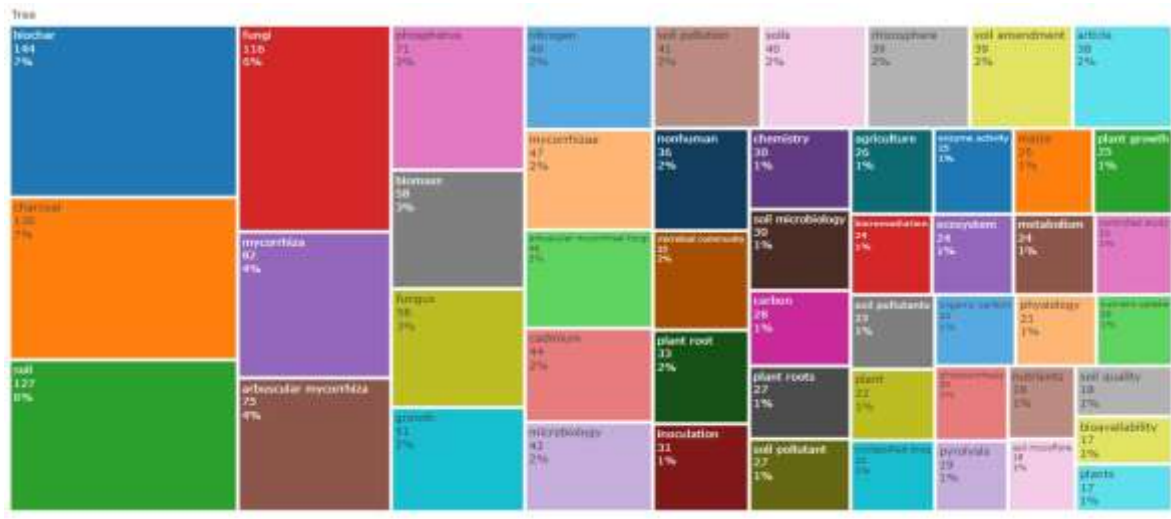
Tree

biochar
144
7%

charcoal
130
7%

soil
127
6%

fungi
116
6%

mycorrhiza
82
4%

arbuscular mycorrhiza
75
4%

phosphorus
71
3%

biomass
58
3%

fungus
56
3%

growth
51
2%

nitrogen
49
2%

mycorrhizas
47
2%

arbuscular mycorrhizal fungi
44
2%

cadmium
44
2%

microbiology
42
2%

soil pollution
41
2%

nonhuman
36
2%

microbial community
35
2%

plant root
33
2%

inoculation
31
1%

soils
40
2%

chemistry
30
1%

soil microbiology
30
1%

carbon
28
1%

plant roots
27
1%

soil pollutant
27
1%

rhizosphere
39
2%

agriculture
26
1%

bioremediation
24
1%

soil pollutants
23
1%

plant
22
1%

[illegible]
22
1%

enzyme activity
25
1%

ecosystem
24
1%

organic carbon
22
1%

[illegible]
20
1%

pyrolysis
19
1%

soil amendment
39
2%

maize
25
1%

metabolism
24
1%

physiology
21
1%

nutrients
19
1%

soil microflora
18
1%

article
38
2%

plant growth
25
1%

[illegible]
23
1%

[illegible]
19
1%

soil quality
18
1%

bioavailability
17
1%

plants
17
1%